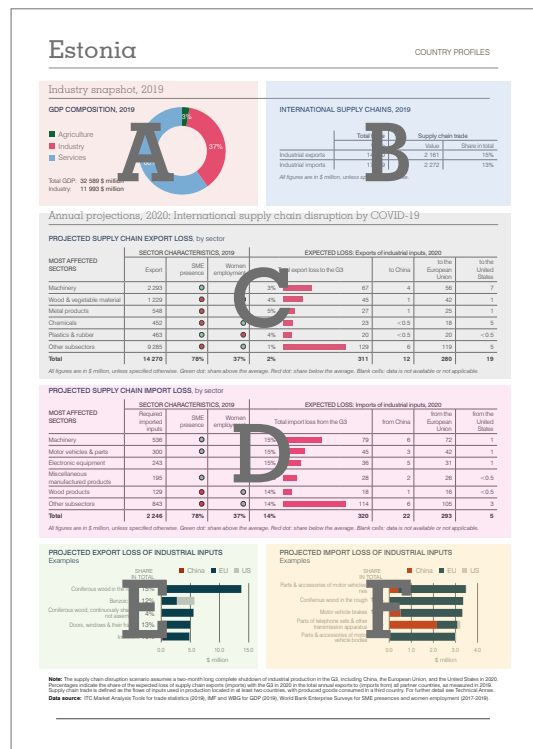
Estonia

COUNTRY PROFILES

Industry snapshot, 2019

GDP COMPOSITION, 2019

Agriculture
Industry
Services

3%
37%
60%

Total GDP: 32 589 $ million
Industry: 11 993 $ million

A

INTERNATIONAL SUPPLY CHAINS, 2019

| | Total trade | Supply chain trade Value | Share in total |
|---|---|---|---|
| Industrial exports | 14 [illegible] | 2 161 | 15% |
| Industrial imports | 17 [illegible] | 2 272 | 13% |

All figures are in $ million, unless specified otherwise.

B

Annual projections, 2020: International supply chain disruption by COVID-19

PROJECTED SUPPLY CHAIN EXPORT LOSS, by sector

| MOST AFFECTED SECTORS | Export | SME presence | Women employment | Total export loss to the G3 | | to China | to the European Union | to the United States |
|---|---|---|---|---|---|---|---|---|
| Machinery | 2 293 | | | 3% | 67 | 4 | 56 | 7 |
| Wood & vegetable material | 1 229 | | | 4% | 45 | 1 | 42 | 1 |
| Metal products | 548 | | | 5% | 27 | 1 | 25 | 1 |
| Chemicals | 452 | | | 5% | 23 | <0.5 | 18 | 5 |
| Plastics & rubber | 463 | | | 4% | 20 | <0.5 | 20 | <0.5 |
| Other subsectors | 9 285 | | | 1% | 129 | 6 | 119 | 5 |
| Total | 14 270 | 78% | 37% | 2% | 311 | 12 | 280 | 19 |

SECTOR CHARACTERISTICS, 2019
EXPECTED LOSS: Exports of industrial inputs, 2020

C

All figures are in $ million, unless specified otherwise. Green dot: share above the average. Red dot: share below the average. Blank cells: data is not available or not applicable.

PROJECTED SUPPLY CHAIN IMPORT LOSS, by sector

SECTOR CHARACTERISTICS, 2019
EXPECTED LOSS: Imports of industrial inputs, 2020

| MOST AFFECTED SECTORS | Required imported inputs | SME presence | Women employment | Total import loss from the G3 | | from China | from the European Union | from the United States |
|---|---|---|---|---|---|---|---|---|
| Machinery | 536 | | | 15% | 79 | 6 | 72 | 1 |
| Motor vehicles & parts | 300 | | | 15% | 45 | 3 | 42 | 1 |
| Electronic equipment | 243 | | | 15% | 36 | 5 | 31 | 1 |
| Miscellaneous manufactured products | 195 | | | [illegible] | 28 | 2 | 26 | <0.5 |
| Wood products | 129 | | | 14% | 18 | 1 | 16 | <0.5 |
| Other subsectors | 843 | | | 14% | 114 | 6 | 105 | 3 |
| Total | 2 246 | 78% | 37% | 14% | 320 | 22 | 293 | 5 |

D

All figures are in $ million, unless specified otherwise. Green dot: share above the average. Red dot: share below the average. Blank cells: data is not available or not applicable.

PROJECTED EXPORT LOSS OF INDUSTRIAL INPUTS
Examples

SHARE IN TOTAL
China EU US
Coniferous wood in the rough
Benzol
Coniferous wood, continuously shaped, not assembled
Doors, windows & their frames
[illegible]
12%
4%
13%
0.0 5.0 10.0 15.0
$ million

E

PROJECTED IMPORT LOSS OF INDUSTRIAL INPUTS
Examples

SHARE IN TOTAL
China EU US
Parts & accessories of motor vehicles nes
Coniferous wood in the rough
Motor vehicle brakes
Parts of telephone sets & other transmission apparatus
Parts & accessories of motor vehicle bodies
0.0 1.0 2.0 3.0 4.0
$ million

F

Note: The supply chain disruption scenario assumes a two-month long complete shutdown of industrial production in the G3, including China, the European Union, and the United States in 2020. Percentages indicate the share of the expected loss of supply chain exports (imports) with the G3 in 2020 in the total annual exports to (imports from) all partner countries, as measured in 2019. Supply chain trade is defined as the flows of inputs used in production located in at least two countries, with produced goods consumed in a third country. For further detail see Technical Annex.
Data source: ITC Market Analysis Tools for trade statistics (2019), IMF and WBG for GDP (2019), World Bank Enterprise Surveys for SME presence and women employment (2017-2019).